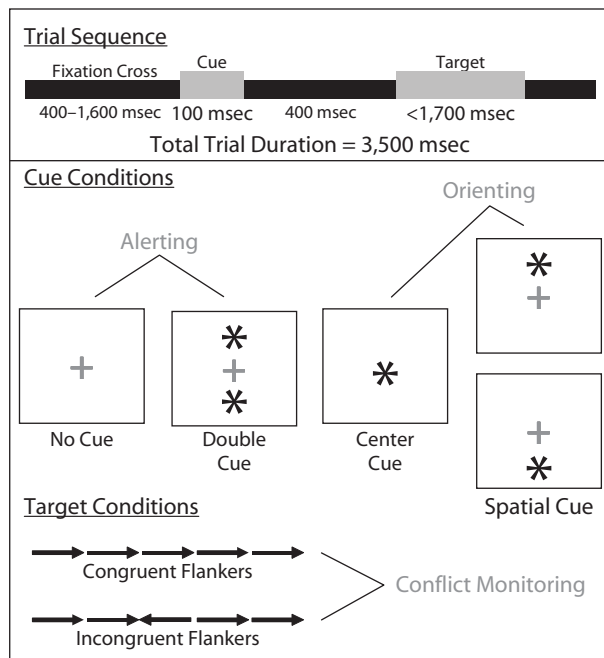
Trial Sequence

Fixation Cross

Cue

Target

400–1,600 msec

100 msec

400 msec

<1,700 msec

Total Trial Duration = 3,500 msec

Cue Conditions

Orienting

Alerting

No Cue

Double Cue

Center Cue

Spatial Cue

Target Conditions

Congruent Flankers

Conflict Monitoring

Incongruent Flankers